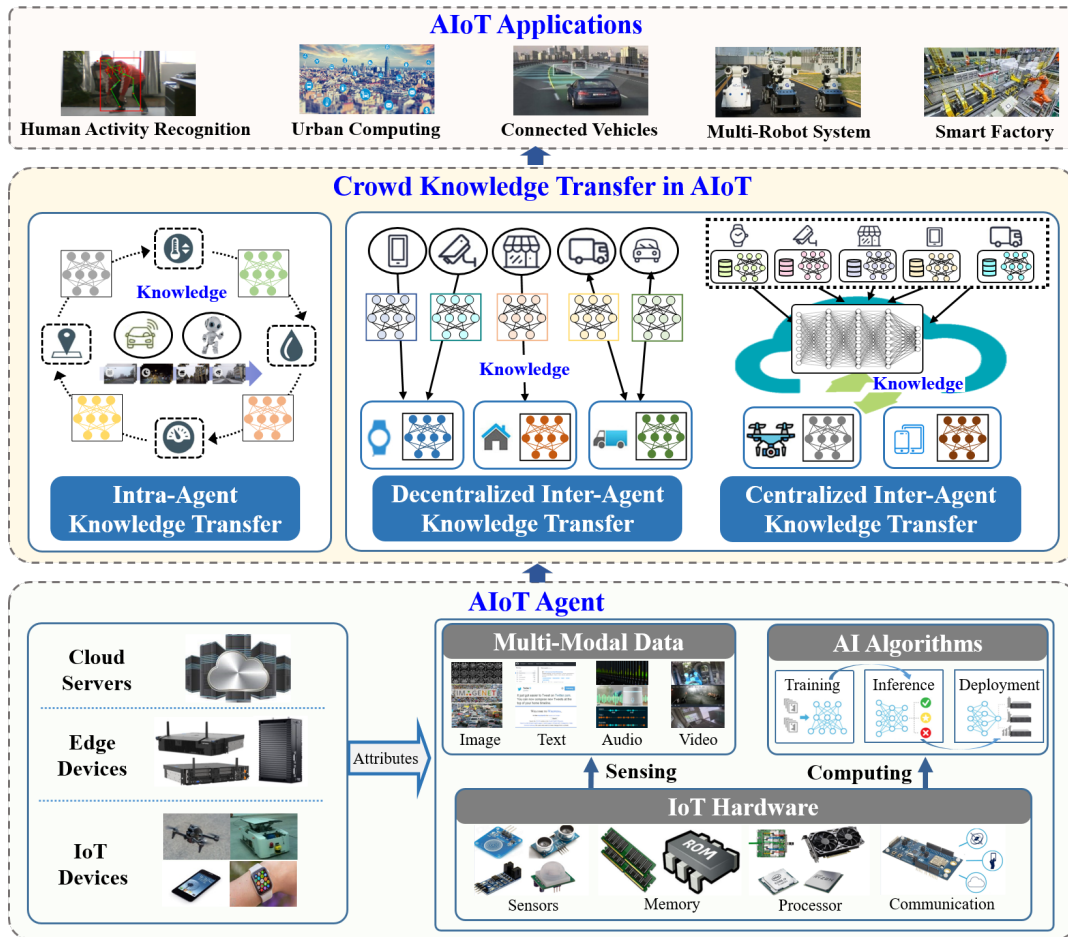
AIoT Applications

Human Activity Recognition

Urban Computing

Connected Vehicles

Multi-Robot System

Smart Factory

Crowd Knowledge Transfer in AIoT

Knowledge

Intra-Agent Knowledge Transfer

Knowledge

Decentralized Inter-Agent Knowledge Transfer

Knowledge

Centralized Inter-Agent Knowledge Transfer

AIoT Agent

Cloud Servers

Edge Devices

IoT Devices

Attributes

Multi-Modal Data

Image

Text

Audio

Video

AI Algorithms

Training

Inference

Deployment

Sensing

Computing

IoT Hardware

ROM

Sensors

Memory

Processor

Communication